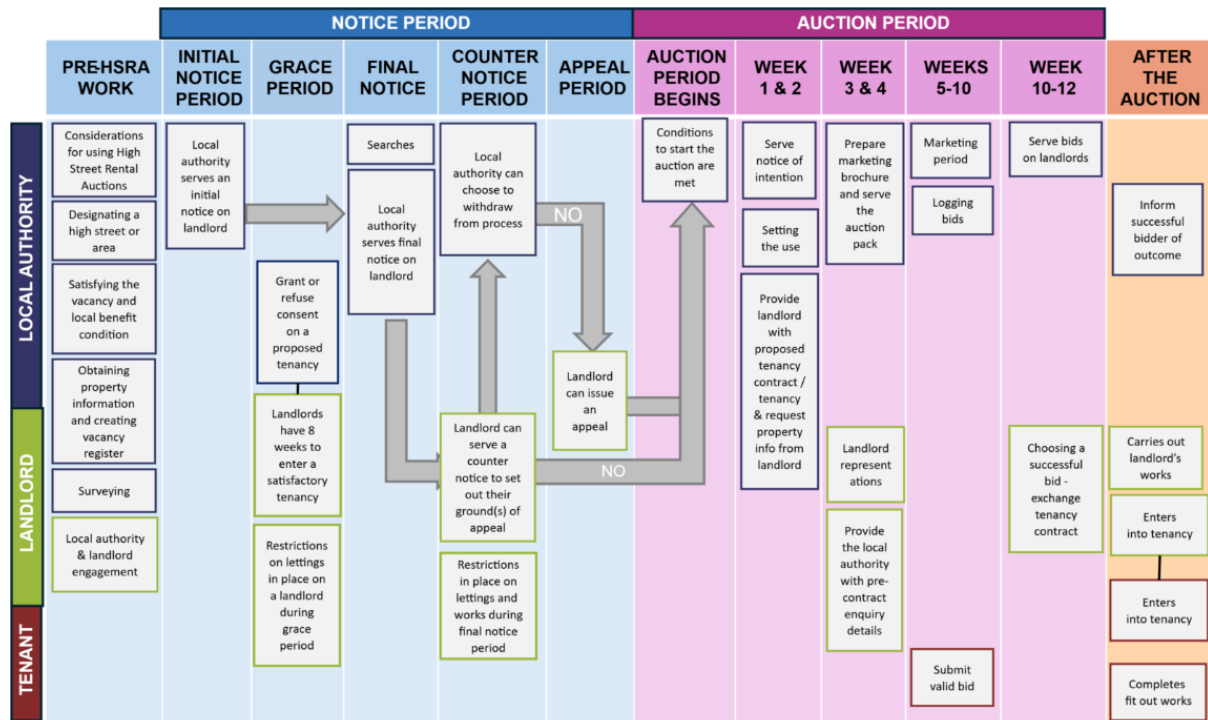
NOTICE PERIOD

AUCTION PERIOD

PRE-HSRA WORK

INITIAL NOTICE PERIOD

GRACE PERIOD

FINAL NOTICE

COUNTER NOTICE PERIOD

APPEAL PERIOD

AUCTION PERIOD BEGINS

WEEK 1 & 2

WEEK 3 & 4

WEEKS 5-10

WEEK 10-12

AFTER THE AUCTION

LOCAL AUTHORITY

LANDLORD

TENANT

Considerations for using High Street Rental Auctions

Designating a high street or area

Satisfying the vacancy and local benefit condition

Obtaining property information and creating vacancy register

Surveying

Local authority & landlord engagement

Local authority serves an initial notice on landlord

Grant or refuse consent on a proposed tenancy

Landlords have 8 weeks to enter a satisfactory tenancy

Restrictions on lettings in place on a landlord during grace period

Searches

Local authority serves final notice on landlord

Local authority can choose to withdraw from process

NO

Landlord can serve a counter notice to set out their ground(s) of appeal

Restrictions in place on lettings and works during final notice period

Landlord can issue an appeal

NO

Conditions to start the auction are met

Serve notice of intention

Setting the use

Provide landlord with proposed tenancy contract / tenancy & request property info from landlord

Prepare marketing brochure and serve the auction pack

Landlord represent ations

Provide the local authority with pre-contract enquiry details

Marketing period

Logging bids

Submit valid bid

Serve bids on landlords

Choosing a successful bid - exchange tenancy contract

Inform successful bidder of outcome

Carries out landlord's works

Enters into tenancy

Enters into tenancy

Completes fit out works